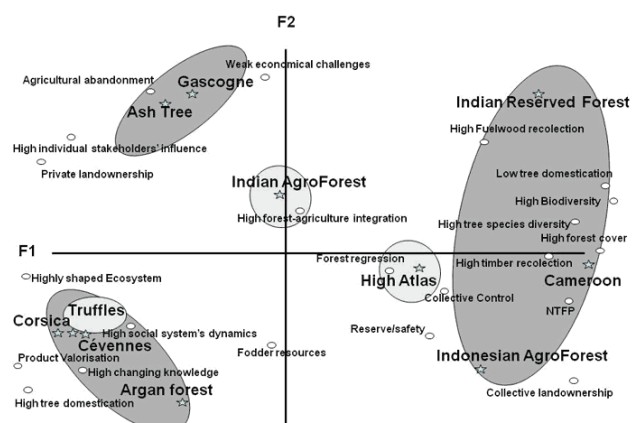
F2

Agricultural abandonment

Gascogne

Weak economical challenges

Ash Tree

High individual stakeholders' influence

Private landownership

Indian AgroForest

High forest-agriculture integration

Indian Reserved Forest

High Fuelwood recolection

Low tree domestication

High Biodiversity

High tree species diversity

High forest cover

F1

Forest regression

High timber recolection

Highly shaped Ecosystem

High Atlas

Cameroon

Collective Control

Truffles

NTFP

Corsica

High social system's dynamics

Reserve/safety

Cévennes

Fodder resources

Product Valorisation

High changing knowledge

Indonesian AgroForest

Argan forest

High tree domestication

Collective landownership